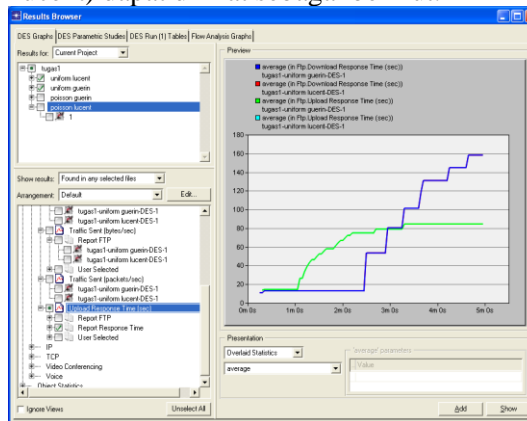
Results Browser

DES Graphs | DES Parametric Studies | DES Run (1) Tables | Flow Analysis Graphs

Results for: Current Project

tugas1
uniform.lucent
uniform.guerin
poisson.guerin
poisson.lucent
1

Show results: Found in any selected files

Arrangement: Default

Edit...

tugas1-uniform guerin-DES-1
tugas1-uniform lucent-DES-1
Traffic Sent (bytes/sec)
Report FTP
tugas1-uniform guerin-DES-1
tugas1-uniform lucent-DES-1
User Selected
Traffic Sent (packets/sec)
tugas1-uniform guerin-DES-1
tugas1-uniform lucent-DES-1
Upload Response Time (sec)
Report FTP
Report Response Time
User Selected
IP
TCP
Video Conferencing
Voice
Object Statistics

Ignore Views

Unselect All

Preview

average (in Ftp.Download Response Time (sec))
tugas1-uniform guerin-DES-1
average (in Ftp.Download Response Time (sec))
tugas1-uniform lucent-DES-1
average (in Ftp.Upload Response Time (sec))
tugas1-uniform guerin-DES-1
average (in Ftp.Upload Response Time (sec))
tugas1-uniform lucent-DES-1

180
160
140
120
100
80
60
40
20
0

0m 0s
1m 0s
2m 0s
3m 0s
4m 0s
5m 0s

Presentation

Overlaid Statistics

average

"average" parameters

Value

Add

Show